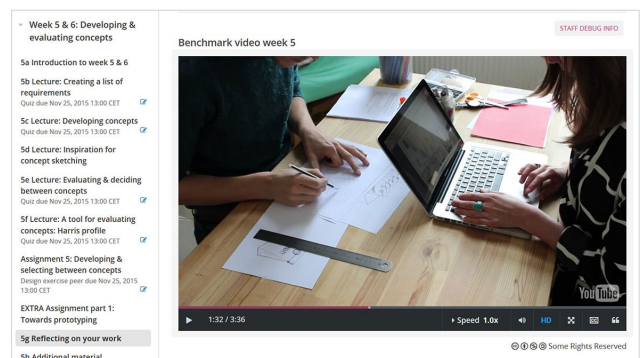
Week 5 & 6: Developing & evaluating concepts

5a Introduction to week 5 & 6

5b Lecture: Creating a list of requirements
Quiz due Nov 25, 2015 13:00 CET

5c Lecture: Developing concepts
Quiz due Nov 25, 2015 13:00 CET

5d Lecture: Inspiration for concept sketching

5e Lecture: Evaluating & deciding between concepts
Quiz due Nov 25, 2015 13:00 CET

5f Lecture: A tool for evaluating concepts: Harris profile
Quiz due Nov 25, 2015 13:00 CET

Assignment 5: Developing & selecting between concepts
Design exercise peer due Nov 25, 2015 13:00 CET

EXTRA Assignment part 1: Towards prototyping

5g Reflecting on your work

5h Additional material

STAFF DEBUG INFO

Benchmark video week 5

YouTube

1:32 / 3:36

Speed 1.0x

HD

Some Rights Reserved